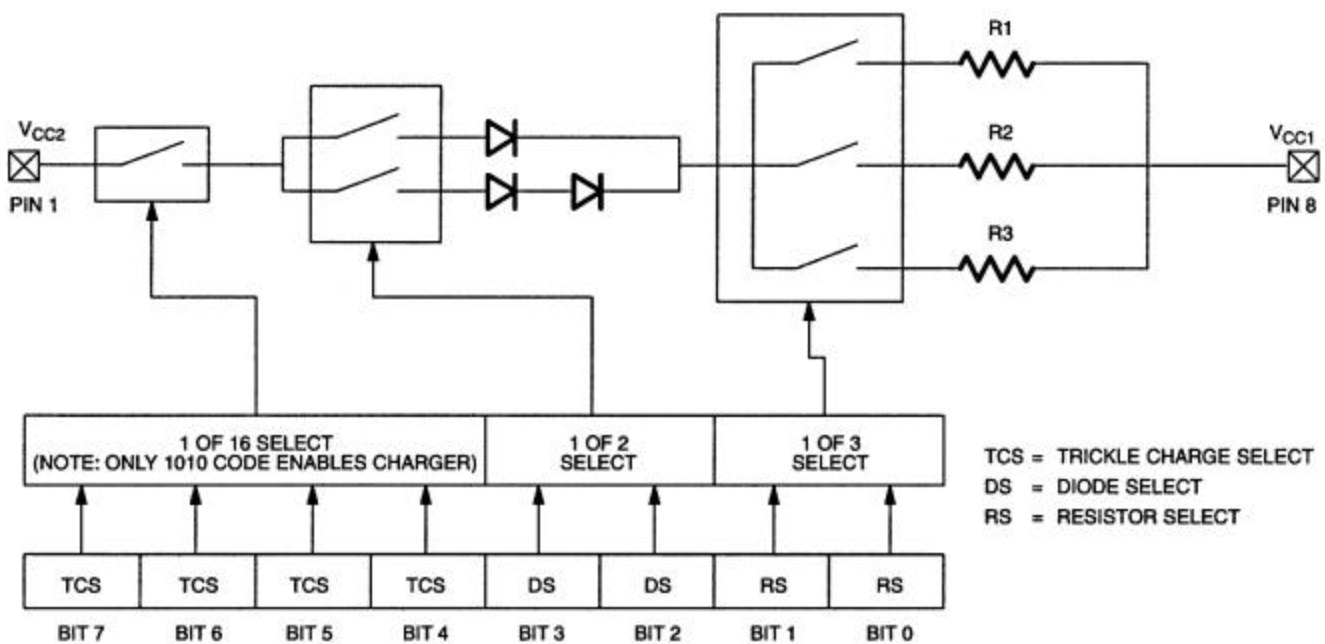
R1

$V_{CC2}$

PIN 1

R2

$V_{CC1}$

PIN 8

R3

1 OF 16 SELECT
(NOTE: ONLY 1010 CODE ENABLES CHARGER)

1 OF 2
SELECT

1 OF 3
SELECT

TCS = TRICKLE CHARGE SELECT
DS = DIODE SELECT
RS = RESISTOR SELECT

| TCS | TCS | TCS | TCS | DS | DS | RS | RS |
|---|---|---|---|---|---|---|---|
| BIT 7 | BIT 6 | BIT 5 | BIT 4 | BIT 3 | BIT 2 | BIT 1 | BIT 0 |